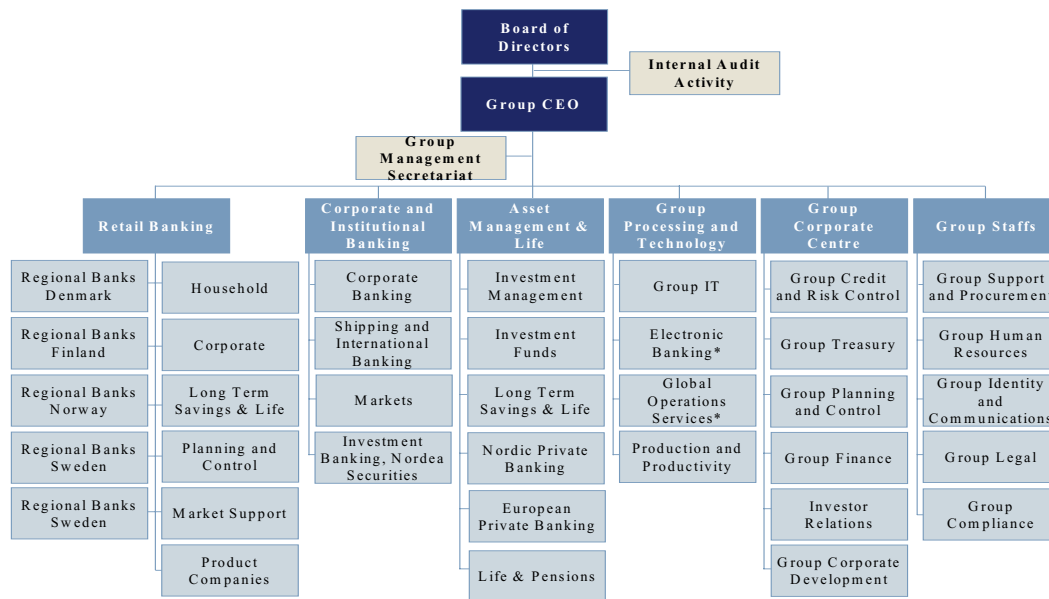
Board of Directors

Internal Audit Activity

Group CEO

Group Management Secretariat

Retail Banking

Regional Banks Denmark

Regional Banks Finland

Regional Banks Norway

Regional Banks Sweden

Regional Banks Sweden

Household

Corporate

Long Term Savings & Life

Planning and Control

Market Support

Product Companies

Corporate and Institutional Banking

Corporate Banking

Shipping and International Banking

Markets

Investment Banking, Nordea Securities

Asset Management & Life

Investment Management

Investment Funds

Long Term Savings & Life

Nordic Private Banking

European Private Banking

Life & Pensions

Group Processing and Technology

Group IT

Electronic Banking*

Global Operations Services*

Production and Productivity

Group Corporate Centre

Group Credit and Risk Control

Group Treasury

Group Planning and Control

Group Finance

Investor Relations

Group Corporate Development

Group Staffs

Group Support and Procurement

Group Human Resources

Group Identity and Communications

Group Legal

Group Compliance